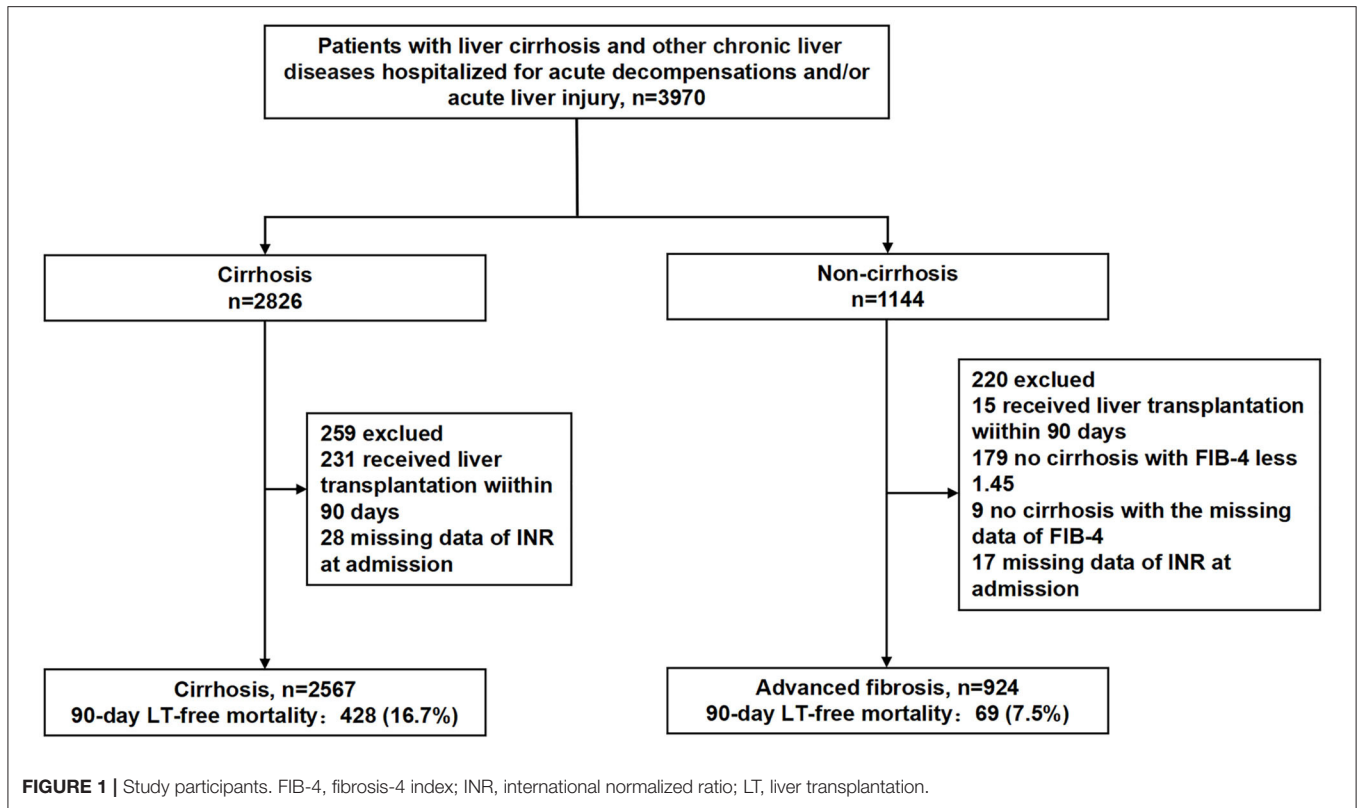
Patients with liver cirrhosis and other chronic liver diseases hospitalized for acute decompensations and/or acute liver injury, n=3970

Cirrhosis
n=2826

Non-cirrhosis
n=1144

259 exclued
231 received liver transplantation wiithin 90 days
28 missing data of INR at admission

220 exclued
15 received liver transplantation wiithin 90 days
179 no cirrhosis with FIB-4 less 1.45
9 no cirrhosis with the missing data of FIB-4
17 missing data of INR at admission

Cirrhosis, n=2567
90-day LT-free mortality：428 (16.7%)

Advanced fibrosis, n=924
90-day LT-free mortality：69 (7.5%)

FIGURE 1 | Study participants. FIB-4, fibrosis-4 index; INR, international normalized ratio; LT, liver transplantation.